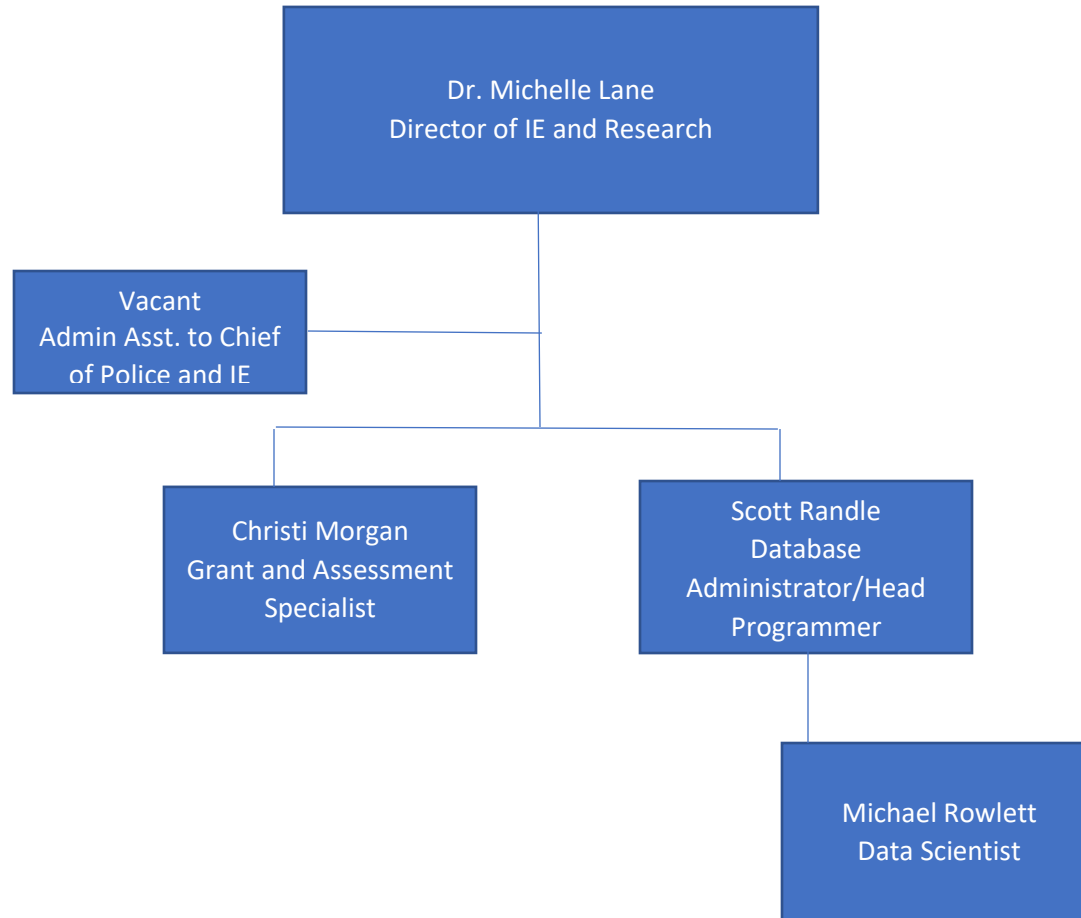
Dr. Michelle Lane
Director of IE and Research

Vacant
Admin Asst. to Chief of Police and IE

Christi Morgan
Grant and Assessment Specialist

Scott Randle
Database Administrator/Head Programmer

Michael Rowlett
Data Scientist